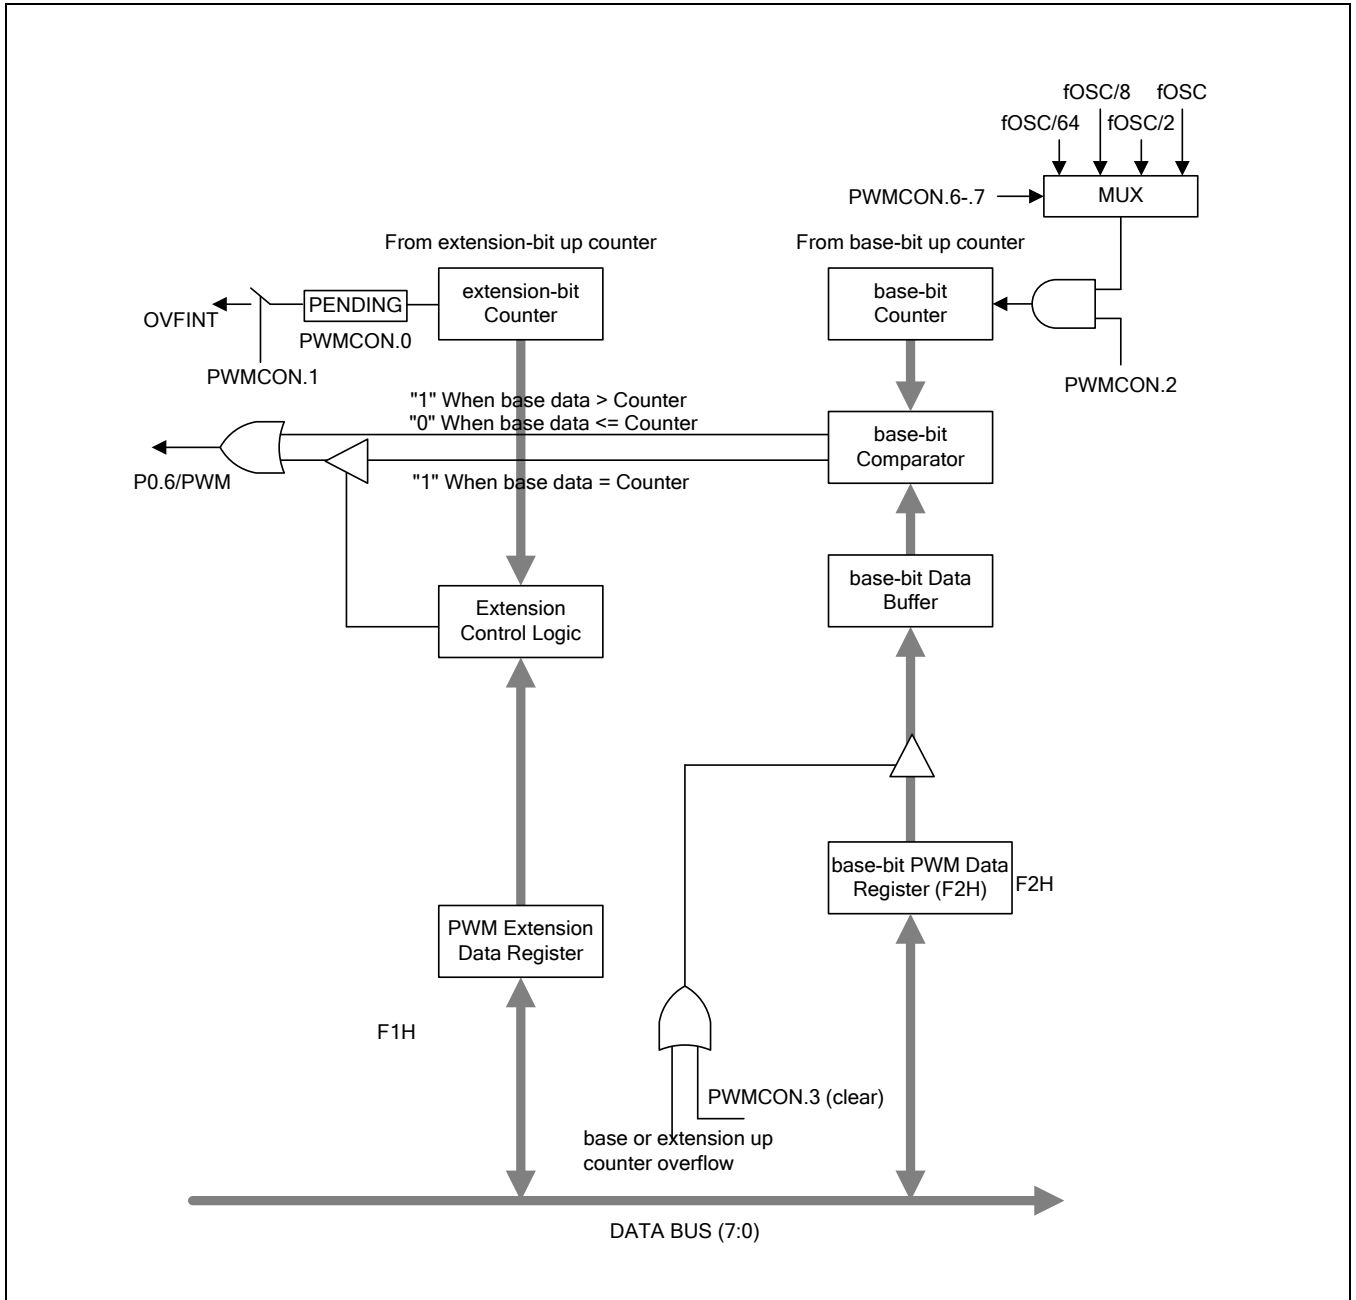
fOSC/8
fOSC
fOSC/64
fOSC/2
PWMCON.6-.7
MUX
From extension-bit up counter
From base-bit up counter
OVFINT
PENDING
extension-bit Counter
base-bit Counter
PWMCON.0
PWMCON.1
PWMCON.2
"1" When base data > Counter
"0" When base data <= Counter
base-bit Comparator
P0.6/PWM
"1" When base data = Counter
base-bit Data Buffer
Extension Control Logic
base-bit PWM Data Register (F2H)
F2H
PWM Extension Data Register
F1H
PWMCON.3 (clear)
base or extension up counter overflow
DATA BUS (7:0)